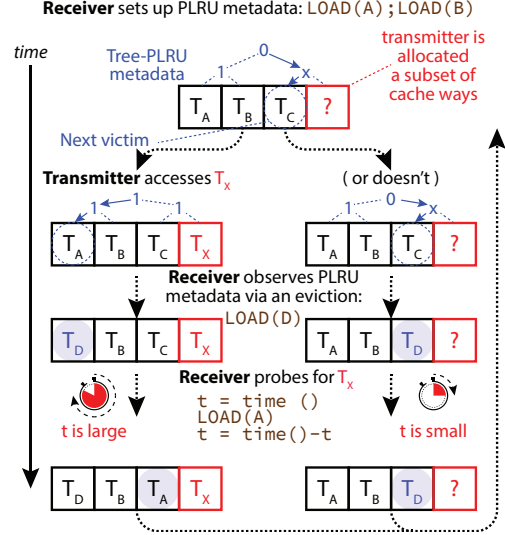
Receiver sets up PLRU metadata: LOAD(A); LOAD(B)

time

Tree-PLRU metadata

0
1
x

transmitter is allocated a subset of cache ways

$T_A$ $T_B$ $T_C$ ?

Next victim

Transmitter accesses $T_X$

( or doesn't )

1
1
1

0
1
x

$T_A$ $T_B$ $T_C$ $T_X$

$T_A$ $T_B$ $T_C$ ?

Receiver observes PLRU metadata via an eviction:
LOAD(D)

$T_D$ $T_B$ $T_C$ $T_X$

$T_A$ $T_B$ $T_D$ ?

Receiver probes for $T_X$

t = time ()
LOAD(A)
t = time()-t

t is large

t is small

$T_D$ $T_B$ $T_A$ $T_X$

$T_A$ $T_B$ $T_D$ ?